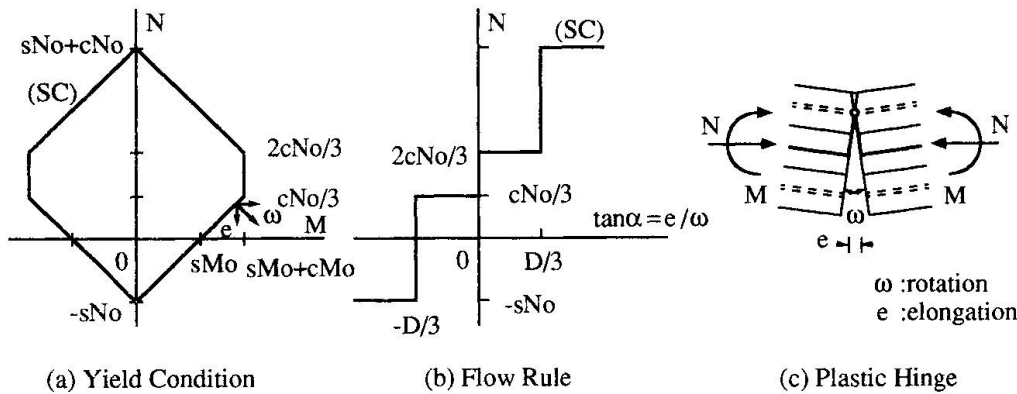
N
sNo+cNo
(SC)
2cNo/3
cNo/3
ω
e
M
0
sMo
sMo+cMo
-sNo
(a) Yield Condition

N
(SC)
2cNo/3
cNo/3
$\tan\alpha = e/\omega$
0
D/3
-sNo
-D/3
(b) Flow Rule

N
N
M
M
ω
e
ω :rotation
e :elongation
(c) Plastic Hinge